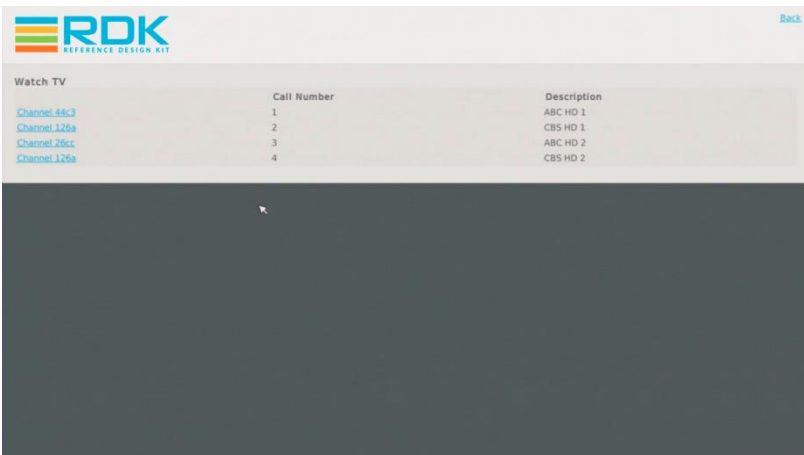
RDK
REFERENCE DESIGN KIT

Back

Watch TV

| | Call Number | Description |
|---|---|---|
| Channel 44c3 | 1 | ABC HD 1 |
| Channel 126a | 2 | CBS HD 1 |
| Channel 26cc | 3 | ABC HD 2 |
| Channel 126a | 4 | CBS HD 2 |